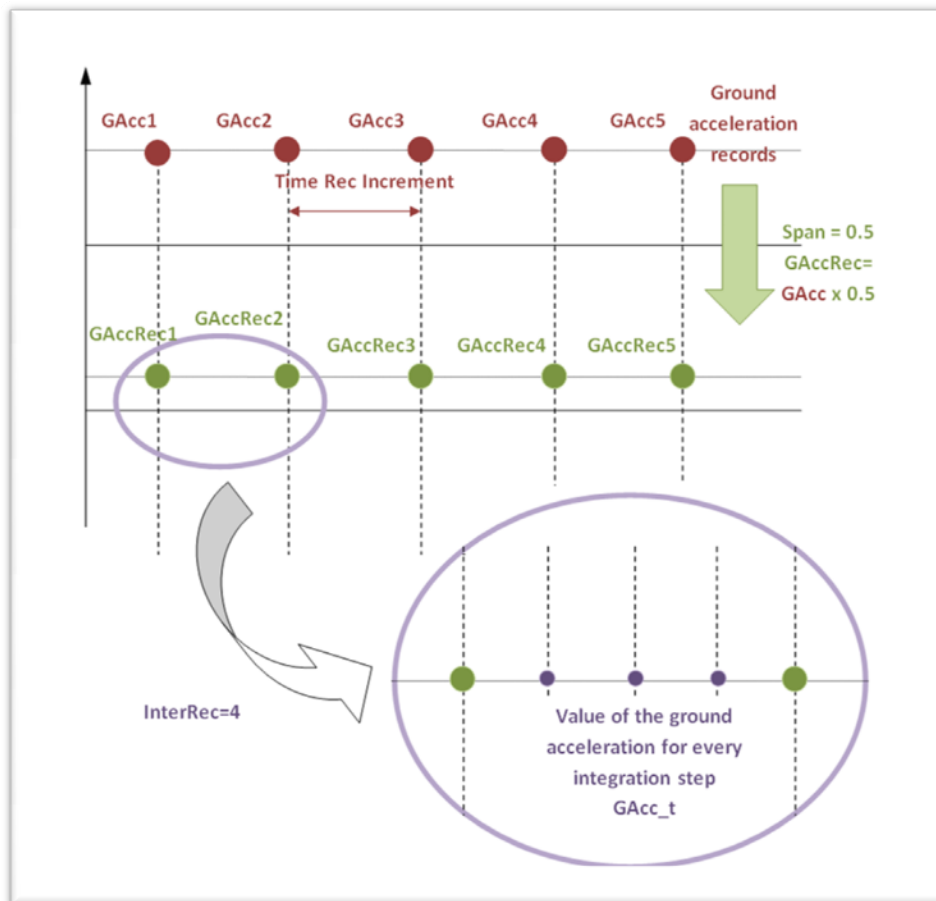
GAcc1 GAcc2 GAcc3 GAcc4 GAcc5 Ground acceleration records

Time Rec Increment

Span = 0.5
GAccRec=
GAcc x 0.5

GAccRec1 GAccRec2 GAccRec3 GAccRec4 GAccRec5

InterRec=4

Value of the ground acceleration for every integration step
GAcc_t